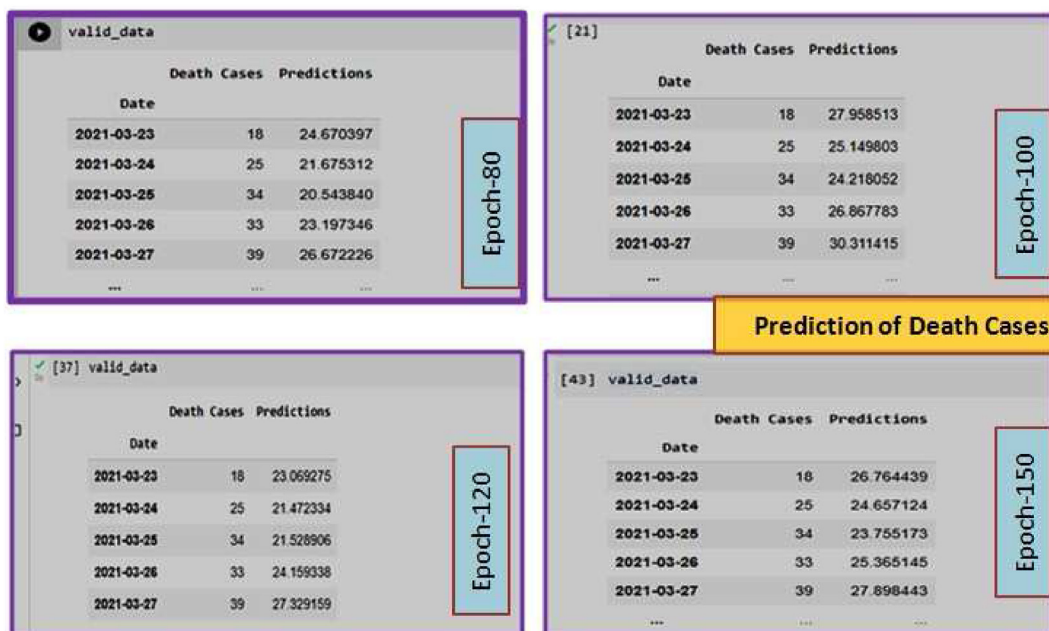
valid_data

| Date | Death Cases | Predictions |
|---|---|---|
| 2021-03-23 | 18 | 24.670397 |
| 2021-03-24 | 25 | 21.675312 |
| 2021-03-25 | 34 | 20.543840 |
| 2021-03-26 | 33 | 23.197346 |
| 2021-03-27 | 39 | 26.672226 |
| ... | ... | ... |

Epoch-80

[21]

| Date | Death Cases | Predictions |
|---|---|---|
| 2021-03-23 | 18 | 27.958513 |
| 2021-03-24 | 25 | 25.149803 |
| 2021-03-25 | 34 | 24.218052 |
| 2021-03-26 | 33 | 26.867783 |
| 2021-03-27 | 39 | 30.311415 |
| ... | ... | ... |

Epoch-100

Prediction of Death Cases

[37] valid_data

| Date | Death Cases | Predictions |
|---|---|---|
| 2021-03-23 | 18 | 23.069275 |
| 2021-03-24 | 25 | 21.472334 |
| 2021-03-25 | 34 | 21.528906 |
| 2021-03-26 | 33 | 24.159338 |
| 2021-03-27 | 39 | 27.329159 |

Epoch-120

[43] valid_data

| Date | Death Cases | Predictions |
|---|---|---|
| 2021-03-23 | 18 | 26.764439 |
| 2021-03-24 | 25 | 24.657124 |
| 2021-03-25 | 34 | 23.755173 |
| 2021-03-26 | 33 | 25.365145 |
| 2021-03-27 | 39 | 27.898443 |
| ... | ... | ... |

Epoch-150